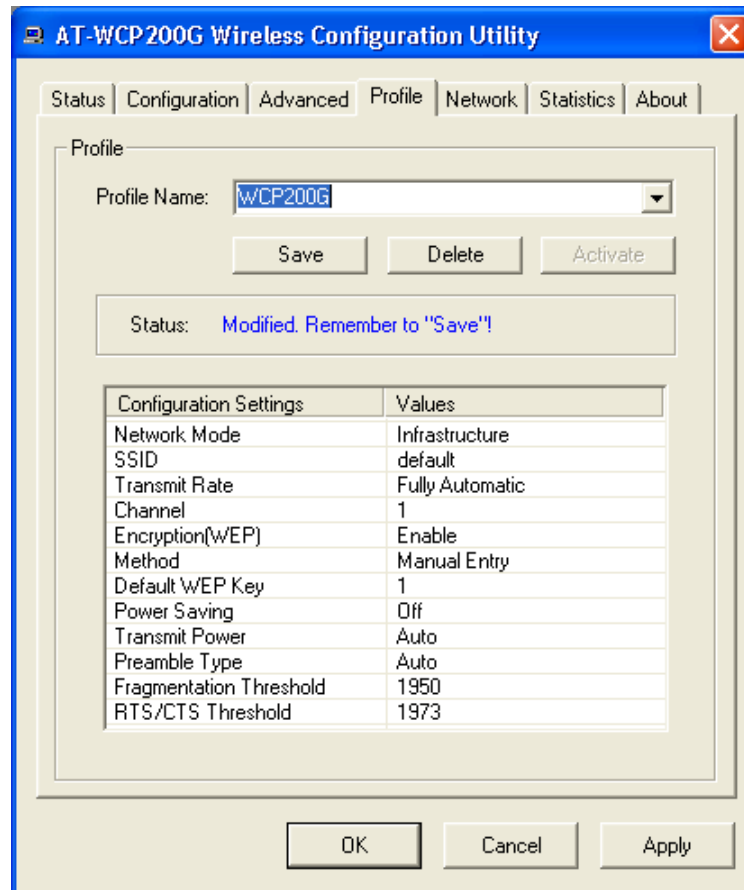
AT-WCP200G Wireless Configuration Utility

Status | Configuration | Advanced | Profile | Network | Statistics | About

Profile

Profile Name: WCP200G

Save | Delete | Activate

Status: Modified. Remember to "Save"!

| Configuration Settings | Values |
|---|---|
| Network Mode | Infrastructure |
| SSID | default |
| Transmit Rate | Fully Automatic |
| Channel | 1 |
| Encryption(WEP) | Enable |
| Method | Manual Entry |
| Default WEP Key | 1 |
| Power Saving | Off |
| Transmit Power | Auto |
| Preamble Type | Auto |
| Fragmentation Threshold | 1950 |
| RTS/CTS Threshold | 1973 |

OK | Cancel | Apply